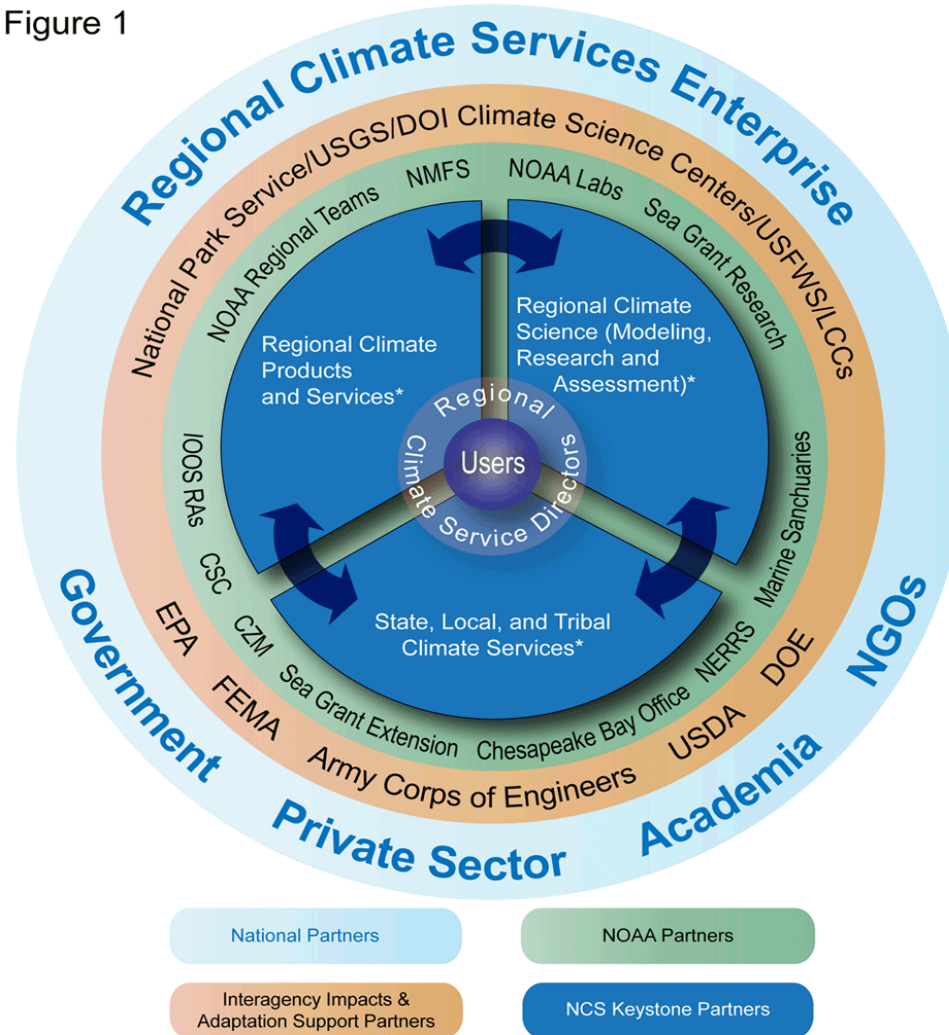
Figure 1

Regional Climate Services Enterprise

National Park Service/USGS/DOI Climate Science Centers/USFWS/LCCs

NOAA Regional Teams

NMFS

NOAA Labs

Sea Grant Research

Regional Climate Products and Services*

Regional Climate Science (Modeling, Research and Assessment)*

Regional Climate Service Directors

Users

IOOS RAs

CSC

CZM

Marine Sanchuaries

State, Local, and Tribal Climate Services*

Sea Grant Extension

Chesapeake Bay Office

NERRS

EPA

FEMA

Army Corps of Engineers

USDA

DOE

Government

NGOs

Private Sector

Academia

National Partners

NOAA Partners

Interagency Impacts & Adaptation Support Partners

NCS Keystone Partners